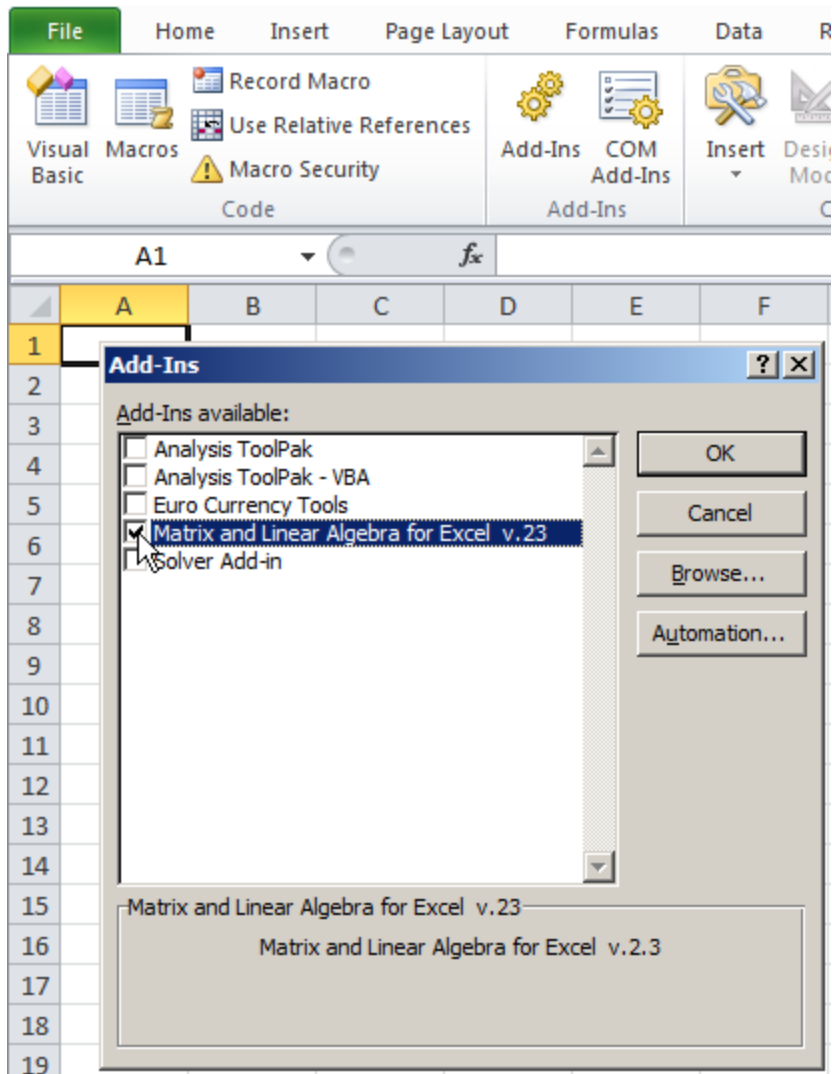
File Home Insert Page Layout Formulas Data R

Visual Basic Macros Record Macro Use Relative References Macro Security Code

Add-Ins COM Add-Ins Add-Ins

Insert Desi Mo C

A1 $f_x$

A B C D E F

1 2 3 4 5 6 7 8 9 10 11 12 13 14 15 16 17 18 19

Add-Ins ? X

Add-Ins available:

Analysis ToolPak
Analysis ToolPak - VBA
Euro Currency Tools
Matrix and Linear Algebra for Excel v.23
Solver Add-in

OK
Cancel
Browse...
Automation...

Matrix and Linear Algebra for Excel v.23

Matrix and Linear Algebra for Excel v.2.3